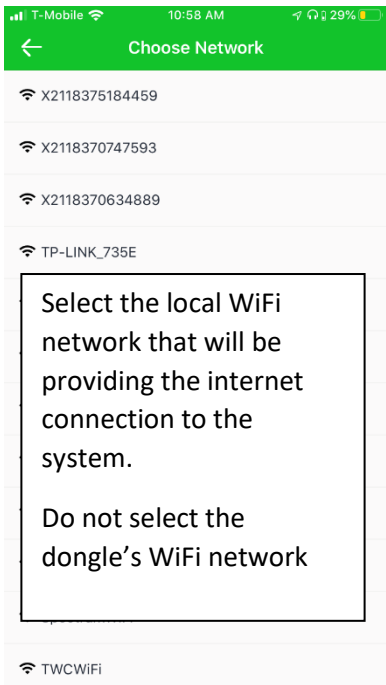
T-Mobile 10:58 AM 29%

Choose Network

X2118375184459

X2118370747593

X2118370634889

TP-LINK_735E

Select the local WiFi network that will be providing the internet connection to the system.

Do not select the dongle's WiFi network

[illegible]

TWCWiFi